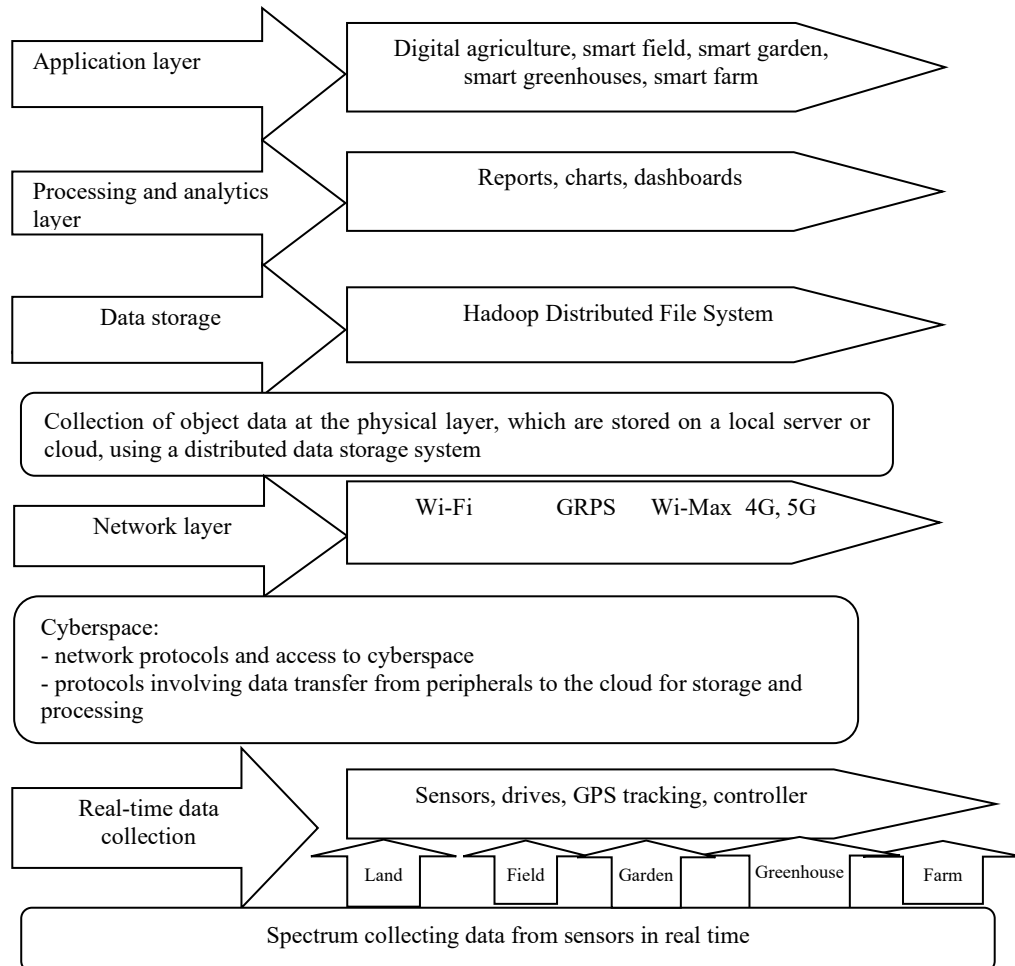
Application layer

Digital agriculture, smart field, smart garden, smart greenhouses, smart farm

Processing and analytics layer

Reports, charts, dashboards

Data storage

Hadoop Distributed File System

Collection of object data at the physical layer, which are stored on a local server or cloud, using a distributed data storage system

Network layer

Wi-Fi GRPS Wi-Max 4G, 5G

Cyberspace:
- network protocols and access to cyberspace
- protocols involving data transfer from peripherals to the cloud for storage and processing

Real-time data collection

Sensors, drives, GPS tracking, controller

Land

Field

Garden

Greenhouse

Farm

Spectrum collecting data from sensors in real time